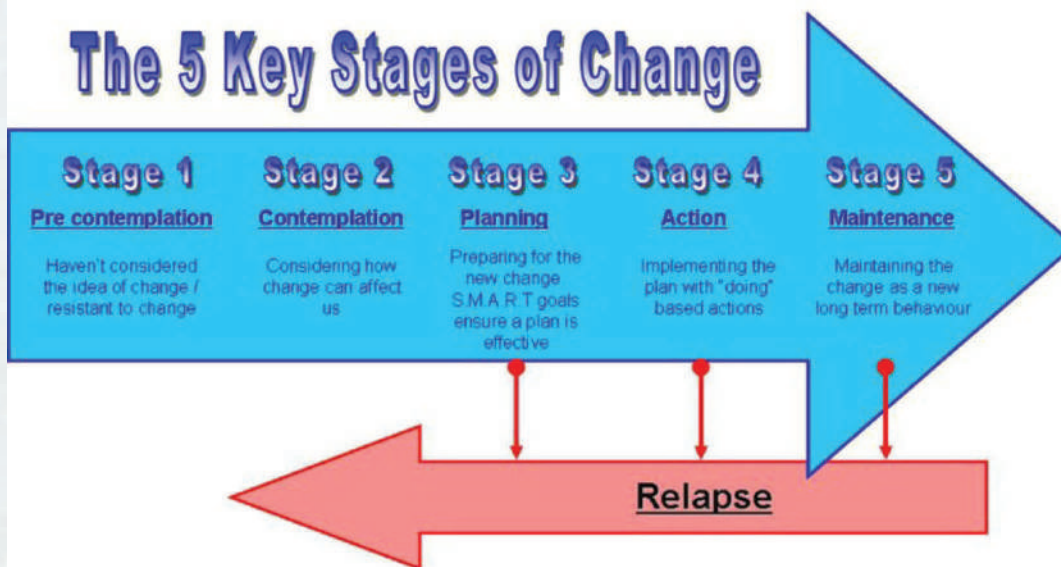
The 5 Key Stages of Change

Stage 1
Pre contemplation
Haven't considered the idea of change / resistant to change

Stage 2
Contemplation
Considering how change can affect us

Stage 3
Planning
Preparing for the new change S.M.A.R.T goals ensure a plan is effective

Stage 4
Action
Implementing the plan with "doing" based actions

Stage 5
Maintenance
Maintaining the change as a new long term behaviour

Relapse